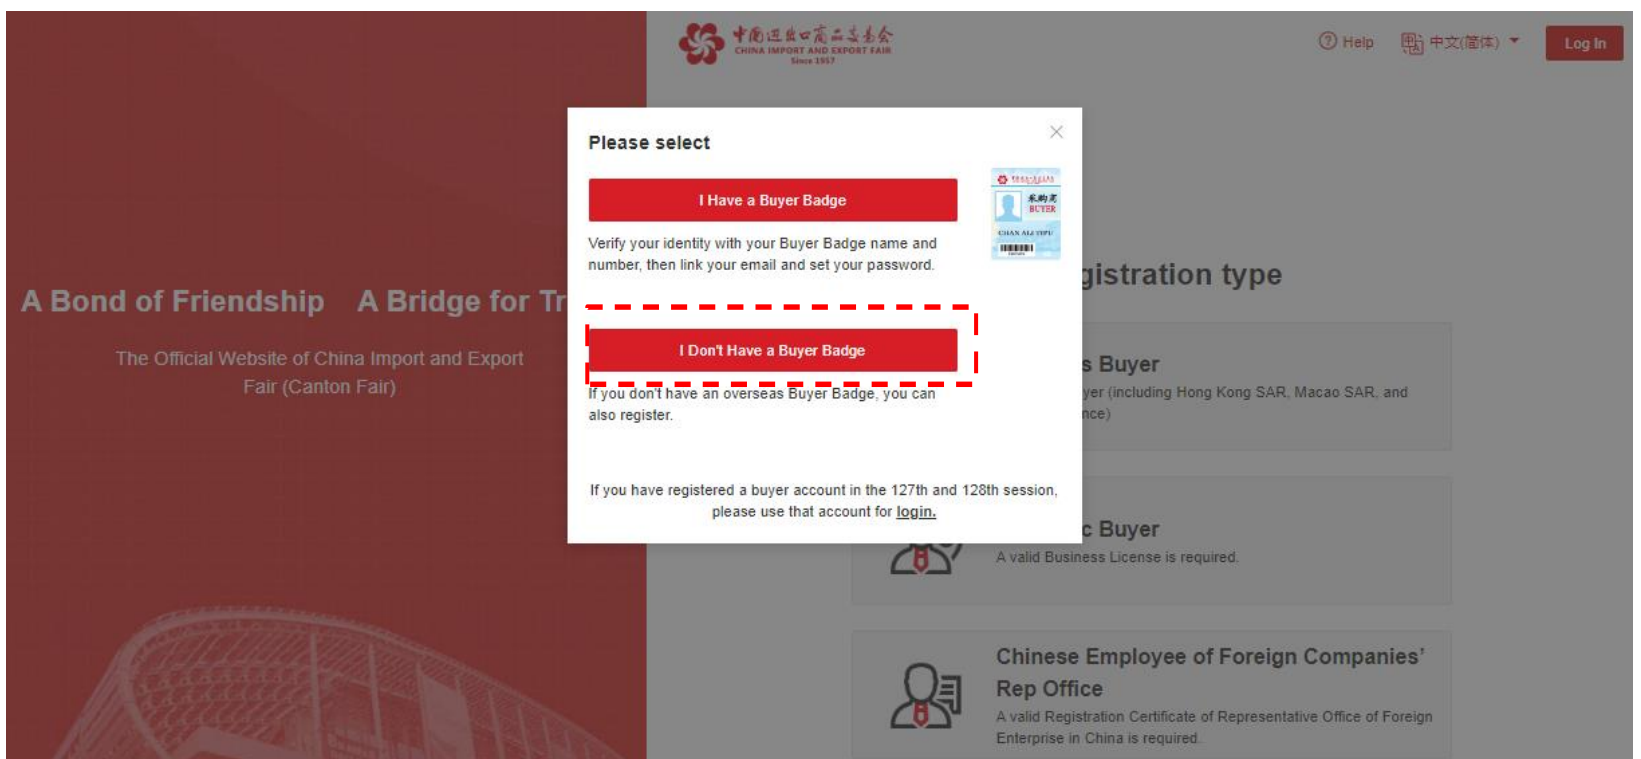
中国进出口商品交易会
CHINA IMPORT AND EXPORT FAIR
Since 1957

Help 中文(简体) Log In

A Bond of Friendship A Bridge for Tr

The Official Website of China Import and Export Fair (Canton Fair)

Please select

I Have a Buyer Badge

Verify your identity with your Buyer Badge name and number, then link your email and set your password.

BUYER
CHAN ALI HIPU

I Don't Have a Buyer Badge

If you don't have an overseas Buyer Badge, you can also register.

If you have registered a buyer account in the 127th and 128th session, please use that account for login.

gistration type

s Buyer

yer (including Hong Kong SAR, Macao SAR, and nce)

c Buyer

A valid Business License is required.

Chinese Employee of Foreign Companies' Rep Office

A valid Registration Certificate of Representative Office of Foreign Enterprise in China is required.